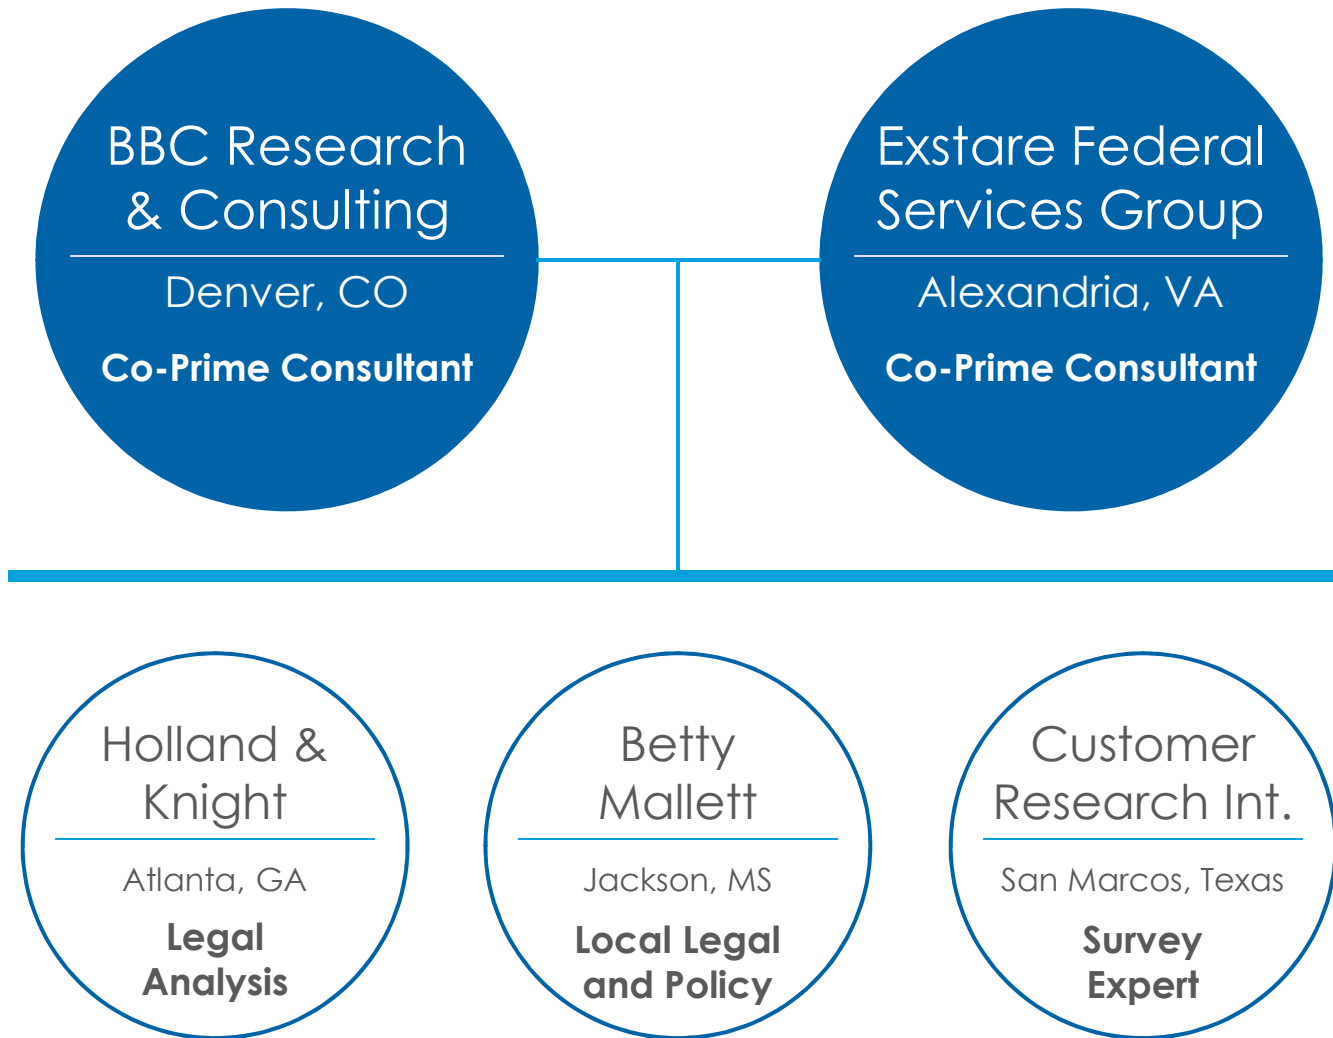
BBC Research & Consulting

Denver, CO

Co-Prime Consultant

Exstare Federal Services Group

Alexandria, VA

Co-Prime Consultant

Holland & Knight

Atlanta, GA

Legal Analysis

Betty Mallett

Jackson, MS

Local Legal and Policy

Customer Research Int.

San Marcos, Texas

Survey Expert